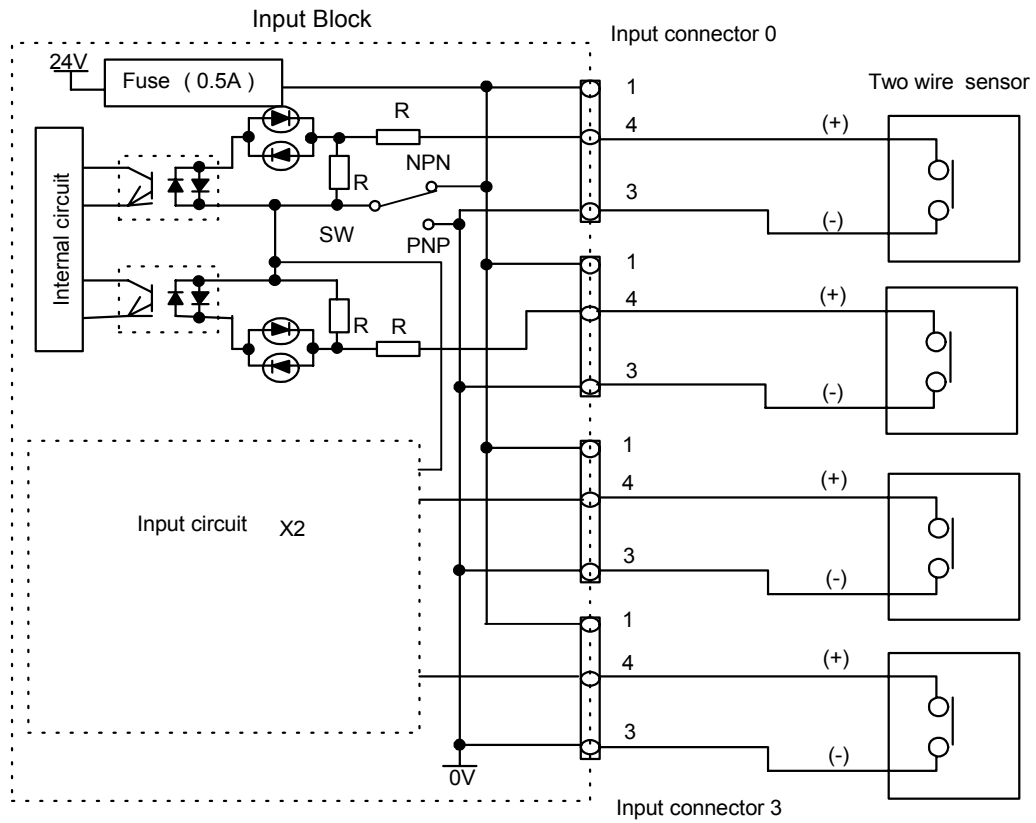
Input Block

Input connector 0

24V

Fuse ( 0.5A )

Two wire sensor

Internal circuit

R

NPN

R

SW

PNP

R

R

1

4

(+)

3

(-)

1

4

(+)

3

(-)

Input circuit X2

1

4

(+)

3

(-)

1

4

(+)

3

(-)

0V

Input connector 3